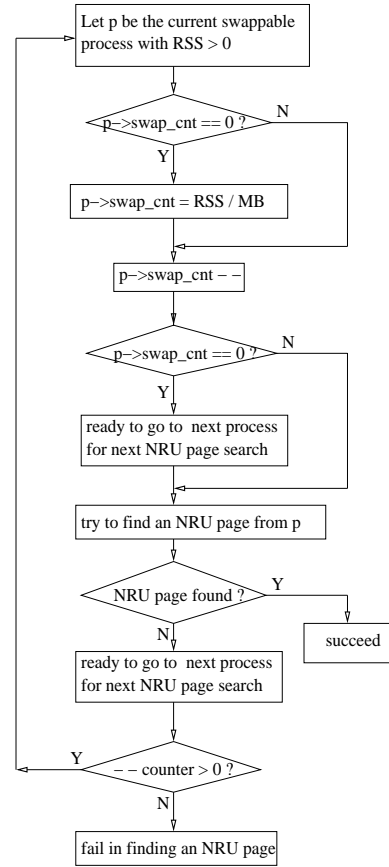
Let p be the current swappable process with RSS > 0

p−>swap_cnt == 0 ?

N

Y

p−>swap_cnt = RSS / MB

p−>swap_cnt − −

p−>swap_cnt == 0 ?

N

Y

ready to go to next process for next NRU page search

try to find an NRU page from p

NRU page found ?

Y

succeed

N

ready to go to next process for next NRU page search

Y

− − counter > 0 ?

N

fail in finding an NRU page